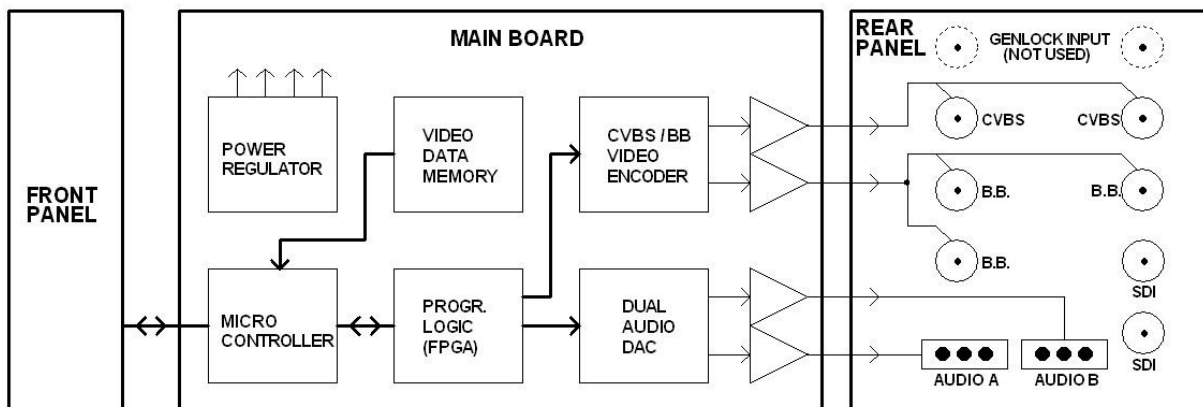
FRONT PANEL

MAIN BOARD

POWER REGULATOR

VIDEO DATA MEMORY

CVBS / BB VIDEO ENCODER

MICRO CONTROLLER

PROGR. LOGIC (FPGA)

DUAL AUDIO DAC

REAR PANEL

GENLOCK INPUT (NOT USED)

CVBS

CVBS

B.B.

B.B.

B.B.

SDI

SDI

AUDIO A

AUDIO B